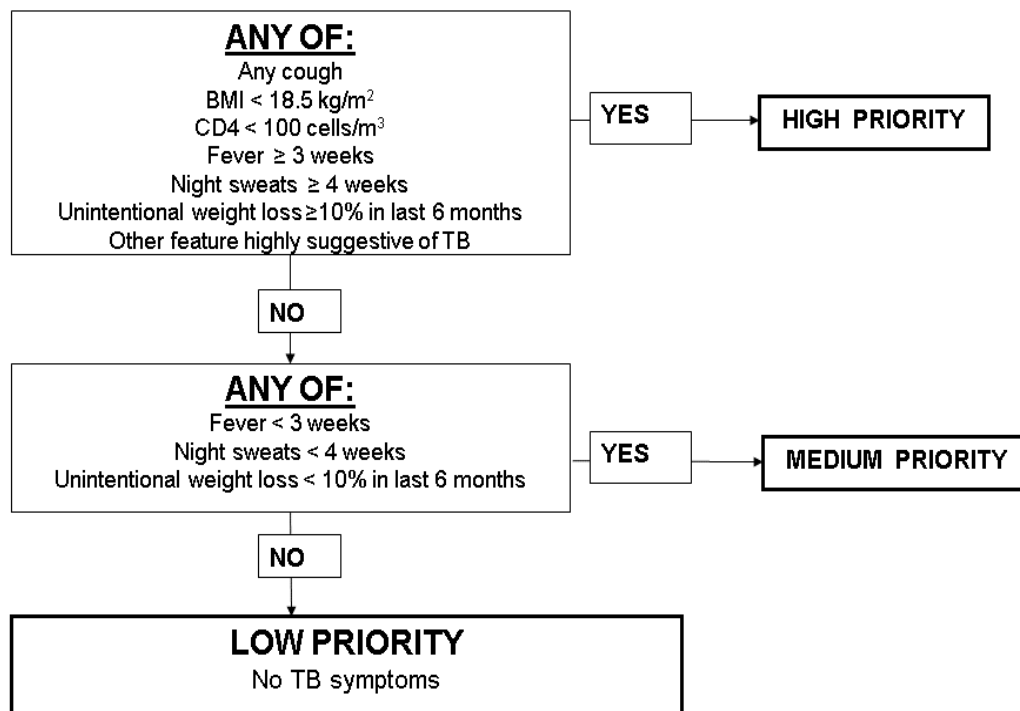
ANY OF:
Any cough
BMI < 18.5 kg/m$^2$
CD4 < 100 cells/m$^3$
Fever ≥ 3 weeks
Night sweats ≥ 4 weeks
Unintentional weight loss ≥10% in last 6 months
Other feature highly suggestive of TB

YES

HIGH PRIORITY

NO

ANY OF:
Fever < 3 weeks
Night sweats < 4 weeks
Unintentional weight loss < 10% in last 6 months

YES

MEDIUM PRIORITY

NO

LOW PRIORITY
No TB symptoms